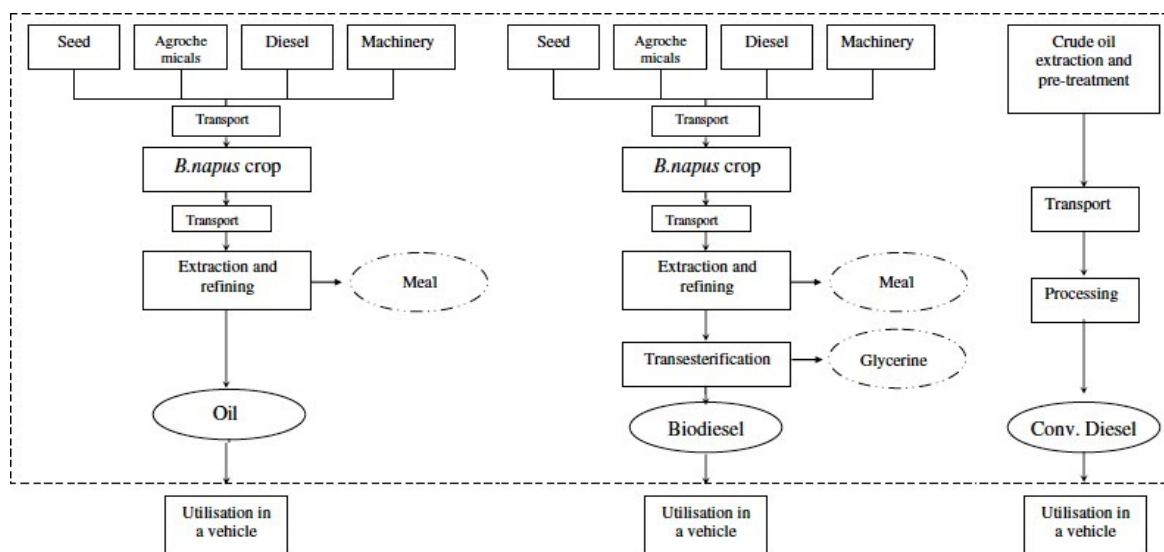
Seed

Agroche micals

Diesel

Machinery

Transport

*B.napus* crop

Transport

Extraction and refining

Meal

Oil

Utilisation in a vehicle

Seed

Agroche micals

Diesel

Machinery

Transport

*B.napus* crop

Transport

Extraction and refining

Meal

Transesterification

Glycerine

Biodiesel

Utilisation in a vehicle

Crude oil extraction and pre-treatment

Transport

Processing

Conv. Diesel

Utilisation in a vehicle